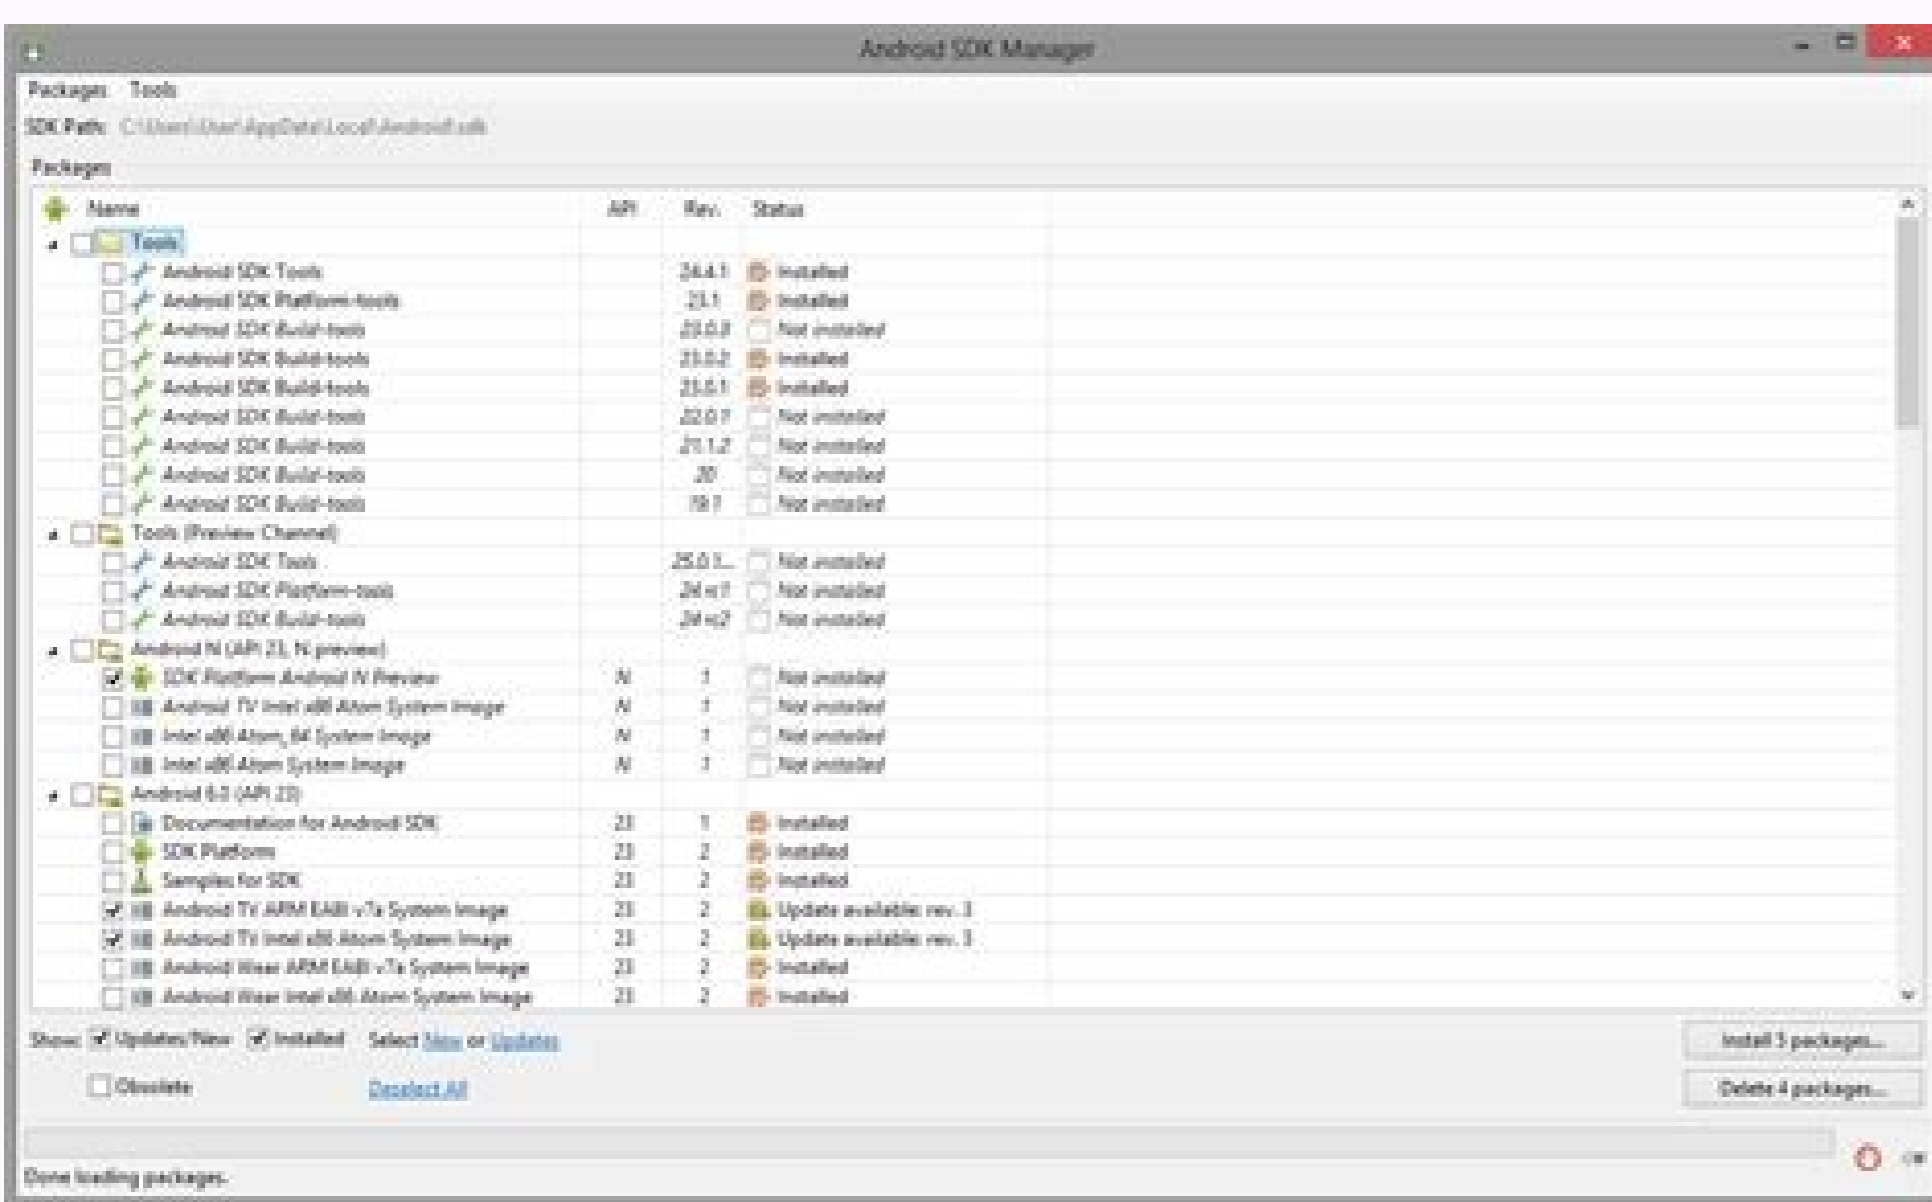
Android SDK Manager

Packages Tools

SDK Path: C:\Users\User\AppData\Local\Android\sdk

Packages

| Name | API | Rev. | Status |
|---|---|---|---|
| Tools | | | |
| Android SDK Tools | | 24.4.1 | Installed |
| Android SDK Platform-tools | | 23.1 | Installed |
| Android SDK Build-tools | | 23.0.3 | Not installed |
| Android SDK Build-tools | | 23.0.2 | Installed |
| Android SDK Build-tools | | 23.0.1 | Installed |
| Android SDK Build-tools | | 22.0.1 | Not installed |
| Android SDK Build-tools | | 21.1.2 | Not installed |
| Android SDK Build-tools | | 20 | Not installed |
| Android SDK Build-tools | | 19.1 | Not installed |
| Tools (Preview Channel) | | | |
| Android SDK Tools | | 25.0.1... | Not installed |
| Android SDK Platform-tools | | 24 rc1 | Not installed |
| Android SDK Build-tools | | 24 rc2 | Not installed |
| Android N (API 23, N preview) | | | |
| SDK Platform Android N Preview | N | 1 | Not installed |
| Android TV Intel x86 Atom System Image | N | 1 | Not installed |
| Intel x86 Atom_64 System Image | N | 1 | Not installed |
| Intel x86 Atom System Image | N | 1 | Not installed |
| Android 6.0 (API 23) | | | |
| Documentation for Android SDK | 23 | 1 | Installed |
| SDK Platform | 23 | 2 | Installed |
| Samples for SDK | 23 | 2 | Installed |
| Android TV ARM EABI v7a System Image | 23 | 2 | Update available: rev. 3 |
| Android TV Intel x86 Atom System Image | 23 | 2 | Update available: rev. 3 |
| Android Wear ARM EABI v7a System Image | 23 | 2 | Installed |
| Android Wear Intel x86 Atom System Image | 23 | 2 | Installed |

Show: Updates/New Installed Select New or Updates

Install 5 packages...

Obsolete Deselect All

Delete 4 packages...

Done loading packages.